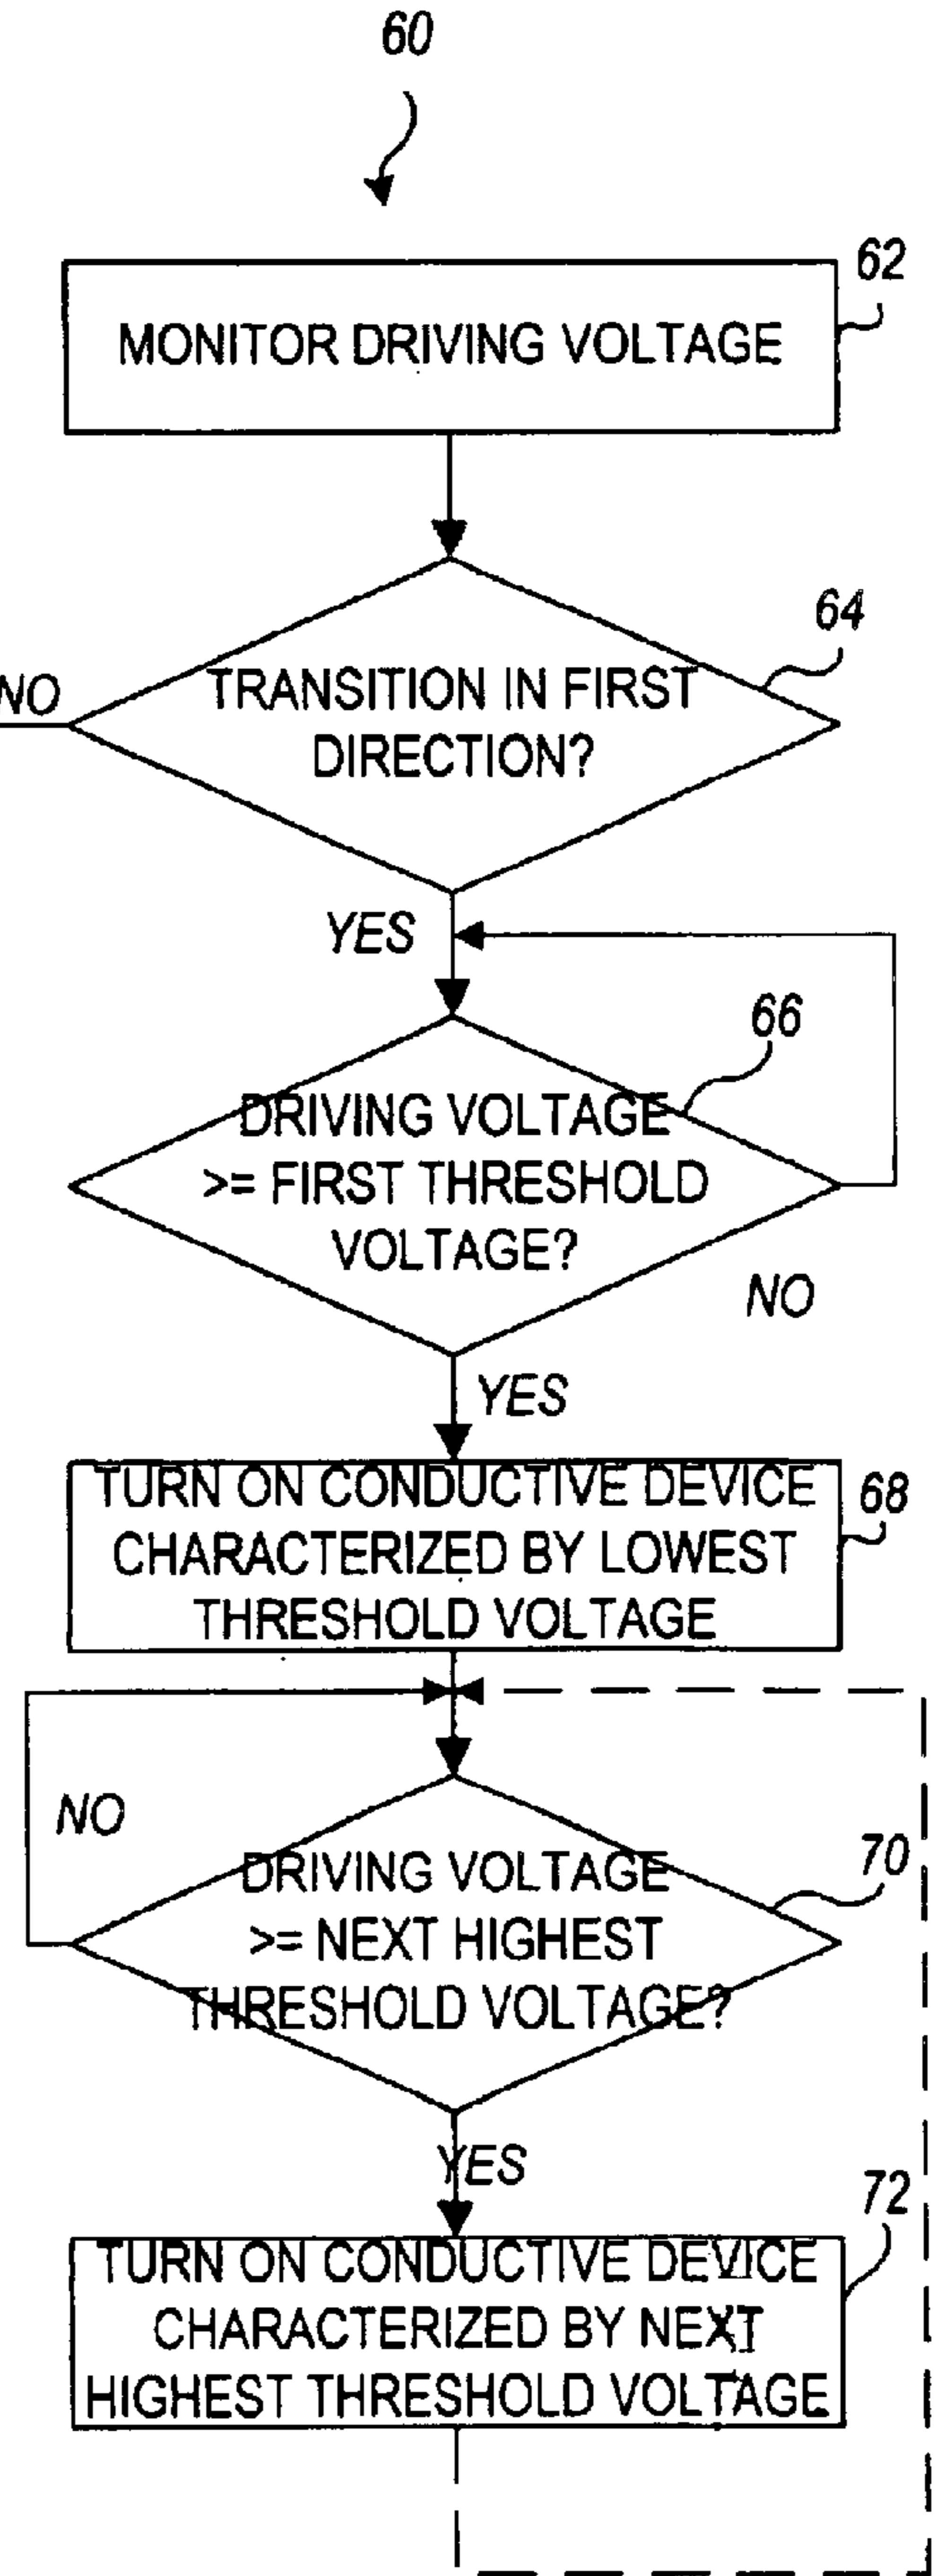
60

62

MONITOR DRIVING VOLTAGE

64

NO

TRANSITION IN FIRST DIRECTION?

YES

66

DRIVING VOLTAGE >= FIRST THRESHOLD VOLTAGE?

NO

YES

TURN ON CONDUCTIVE DEVICE CHARACTERIZED BY LOWEST THRESHOLD VOLTAGE

68

NO

70

DRIVING VOLTAGE >= NEXT HIGHEST THRESHOLD VOLTAGE?

YES

72

TURN ON CONDUCTIVE DEVICE CHARACTERIZED BY NEXT HIGHEST THRESHOLD VOLTAGE